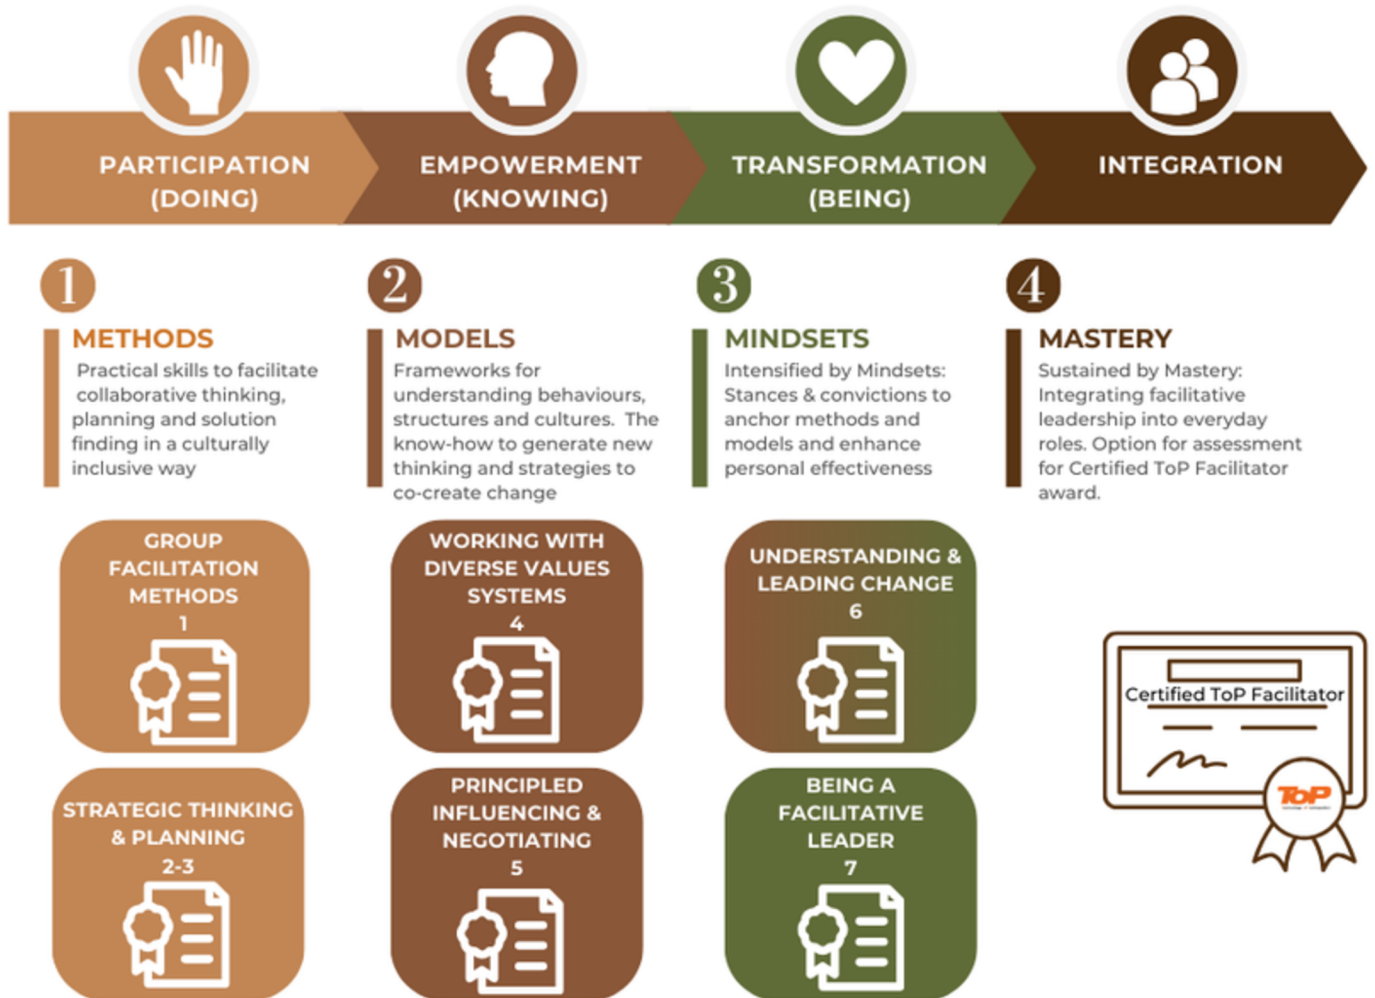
PARTICIPATION (DOING)

EMPOWERMENT (KNOWING)

TRANSFORMATION (BEING)

INTEGRATION

1

METHODS

Practical skills to facilitate collaborative thinking, planning and solution finding in a culturally inclusive way

2

MODELS

Frameworks for understanding behaviours, structures and cultures. The know-how to generate new thinking and strategies to co-create change

3

MINDSETS

Intensified by Mindsets: Stances & convictions to anchor methods and models and enhance personal effectiveness

4

MASTERY

Sustained by Mastery: Integrating facilitative leadership into everyday roles. Option for assessment for Certified ToP Facilitator award.

GROUP FACILITATION METHODS 1

STRATEGIC THINKING & PLANNING 2-3

WORKING WITH DIVERSE VALUES SYSTEMS 4

PRINCIPLED INFLUENCING & NEGOTIATING 5

UNDERSTANDING & LEADING CHANGE 6

BEING A FACILITATIVE LEADER 7

Certified ToP Facilitator

ToP